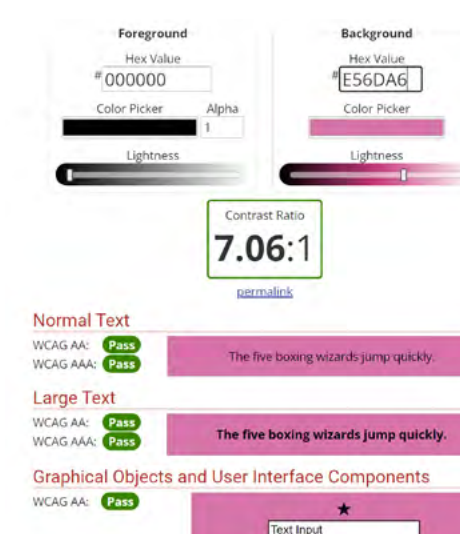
Foreground
Hex Value
# 000000
Color Picker
Alpha
1
Lightness

Background
Hex Value
# E56DA6
Color Picker
Lightness

Contrast Ratio
7.06:1
permalink

Normal Text
WCAG AA: Pass
WCAG AAA: Pass
The five boxing wizards jump quickly.

Large Text
WCAG AA: Pass
WCAG AAA: Pass
The five boxing wizards jump quickly.

Graphical Objects and User Interface Components
WCAG AA: Pass
★
Text Input